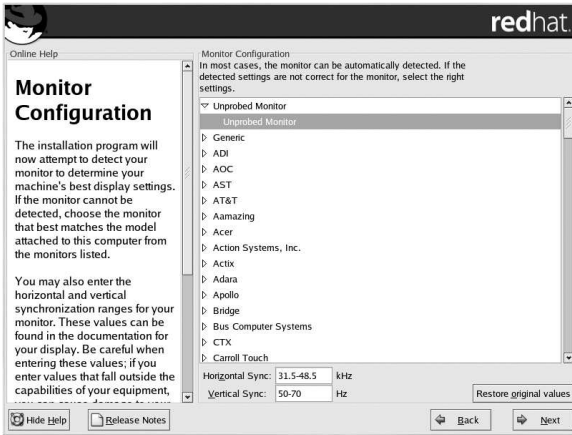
redhat.

Online Help

Monitor Configuration

The installation program will now attempt to detect your monitor to determine your machine's best display settings. If the monitor cannot be detected, choose the monitor that best matches the model attached to this computer from the monitors listed.

You may also enter the horizontal and vertical synchronization ranges for your monitor. These values can be found in the documentation for your display. Be careful when entering these values; if you enter values that fall outside the capabilities of your equipment, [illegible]

Monitor Configuration
In most cases, the monitor can be automatically detected. If the detected settings are not correct for the monitor, select the right settings.

Unprobed Monitor
Unprobed Monitor
Generic
ADI
AOC
AST
AT&T
Aamazing
Acer
Action Systems, Inc.
Actix
Adara
Apollo
Bridge
Bus Computer Systems
CTX
Carroll Touch

Horizontal Sync: 31.5-48.5 kHz
Vertical Sync: 50-70 Hz

Restore original values

Hide Help
Release Notes
Back
Next